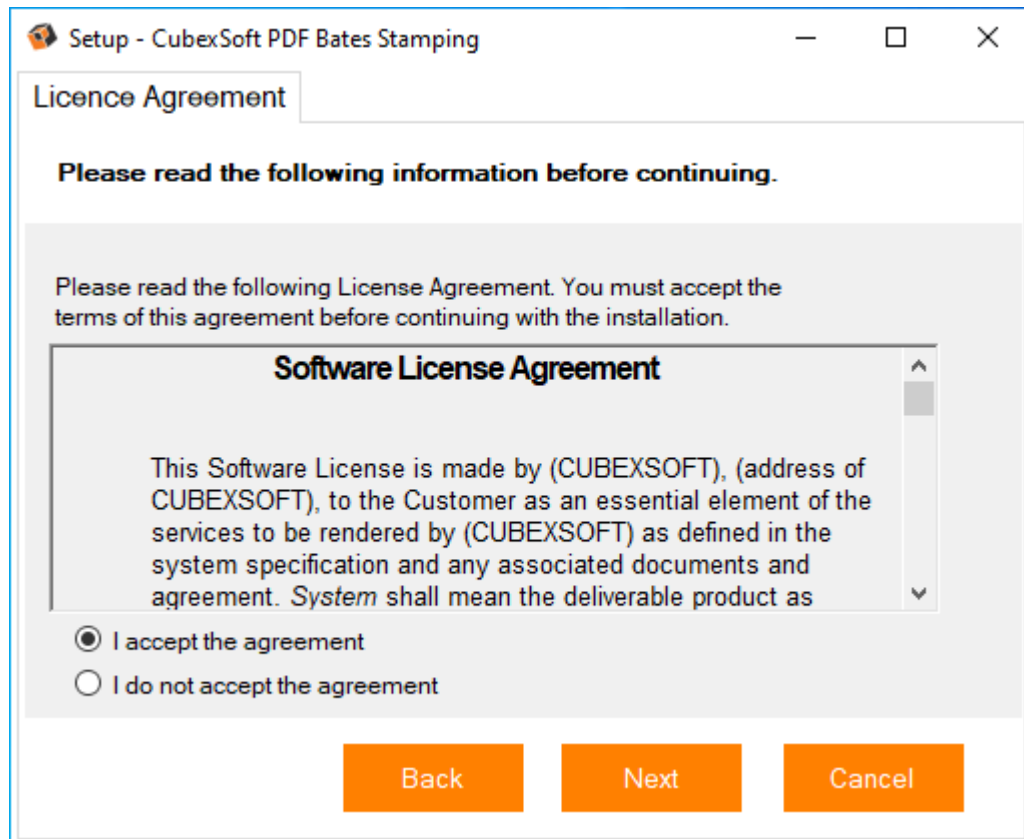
Setup - CubexSoft PDF Bates Stamping

Licence Agreement

Please read the following information before continuing.

Please read the following License Agreement. You must accept the terms of this agreement before continuing with the installation.

Software License Agreement

This Software License is made by (CUBEXSOFT), (address of CUBEXSOFT), to the Customer as an essential element of the services to be rendered by (CUBEXSOFT) as defined in the system specification and any associated documents and agreement. System shall mean the deliverable product as

I accept the agreement

I do not accept the agreement

Back

Next

Cancel